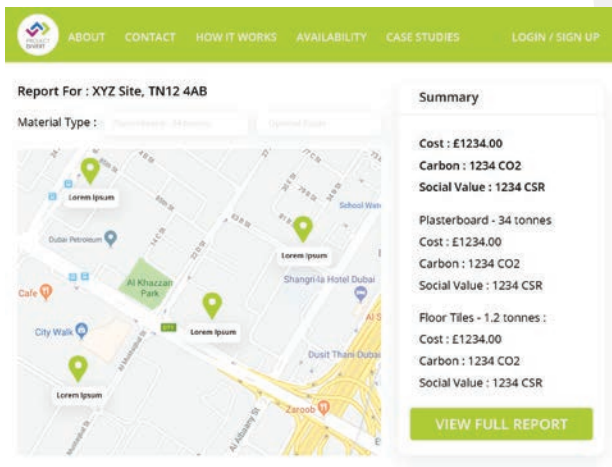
PROJECT DIVERT

ABOUT CONTACT HOW IT WORKS AVAILABILITY CASE STUDIES LOGIN / SIGN UP

Report For : XYZ Site, TN12 4AB

Material Type : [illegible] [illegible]

Lorem Ipsum

Dubai Petroleum

Cafe

Al Khazzan Park

Lorem Ipsum

Lorem Ipsum

City Walk

Lorem Ipsum

School Way

Shangri-la Hotel Dubai

Dusit Thani Dubai

Zaroob

Al Wasl St

Al Mustaqbal St

Al Athaamy St

Summary

Cost : £1234.00

Carbon : 1234 CO2

Social Value : 1234 CSR

Plasterboard - 34 tonnes

Cost : £1234.00

Carbon : 1234 CO2

Social Value : 1234 CSR

Floor Tiles - 1.2 tonnes :

Cost : £1234.00

Carbon : 1234 CO2

Social Value : 1234 CSR

VIEW FULL REPORT